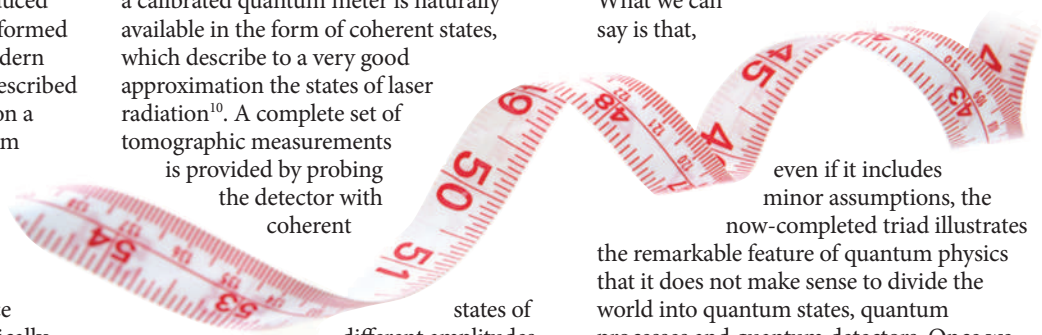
duced formed dern escribed on a m

e ically

a calibrated quantum meter is naturally available in the form of coherent states, which describe to a very good approximation the states of laser radiation$^{10}$. A complete set of tomographic measurements is provided by probing the detector with coherent

states of different amplitudes

What we can say is that,

even if it includes minor assumptions, the now-completed triad illustrates the remarkable feature of quantum physics that it does not make sense to divide the world into quantum states, quantum processes and quantum detectors. Once we

49

50

51

54

53

48

45

4

43

47